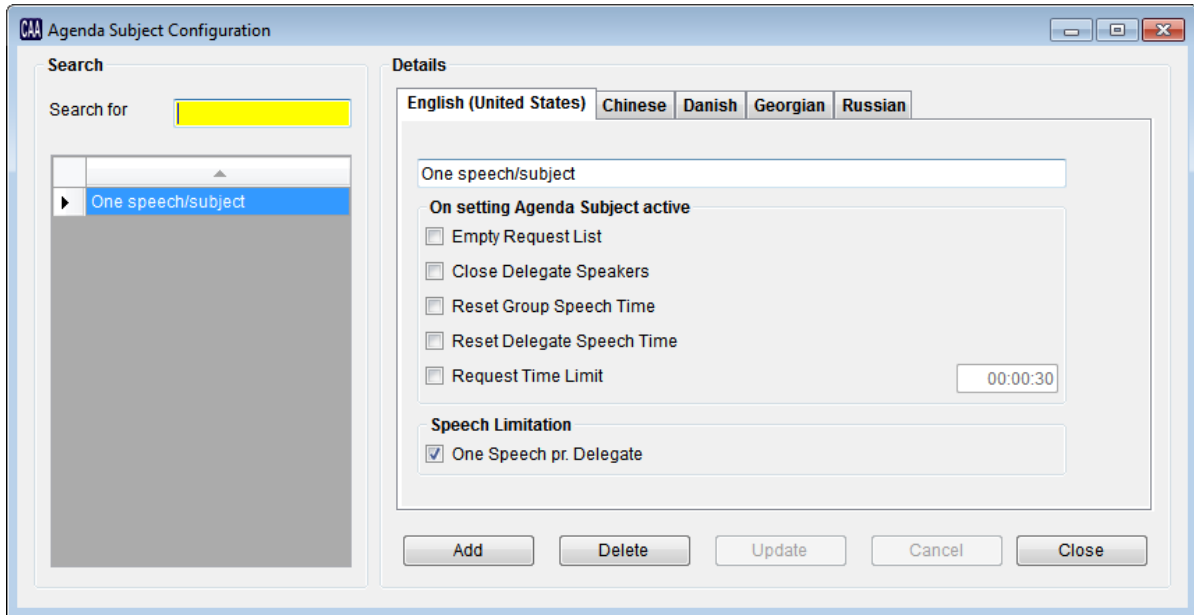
CAA Agenda Subject Configuration

Search

Search for

One speech/subject

Details

English (United States) | Chinese | Danish | Georgian | Russian

One speech/subject

On setting Agenda Subject active

Empty Request List

Close Delegate Speakers

Reset Group Speech Time

Reset Delegate Speech Time

Request Time Limit

00:00:30

Speech Limitation

One Speech pr. Delegate

Add | Delete | Update | Cancel | Close